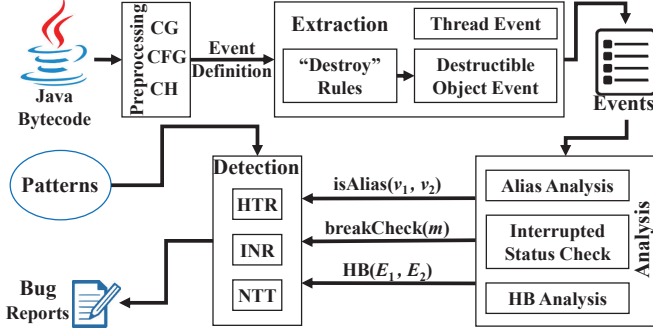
Java Bytecode

Preprocessing

CG

CFG

CH

Event Definition

Extraction

Thread Event

"Destroy" Rules

Destructible Object Event

Events

Patterns

Detection

HTR

INR

NTT

isAlias($v_1$, $v_2$)

breakCheck($m$)

HB($E_1$, $E_2$)

Alias Analysis

Interrupted Status Check

HB Analysis

Analysis

Bug Reports